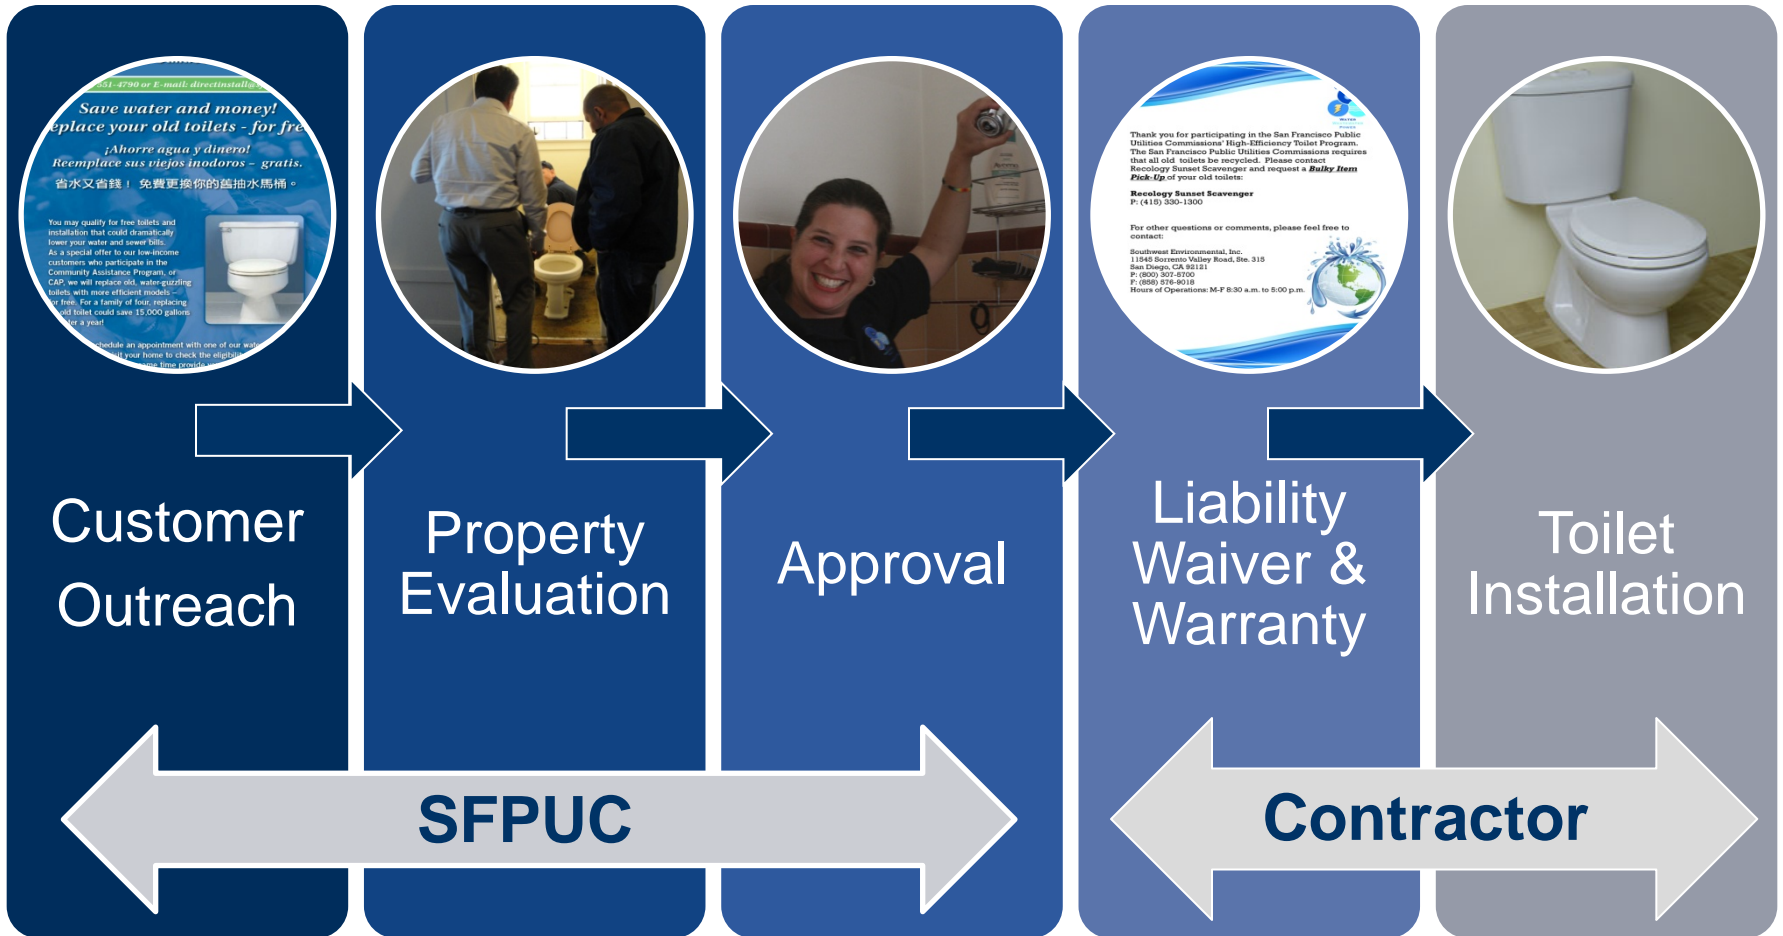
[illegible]551-4790 or E-mail: directinstall@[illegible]

Save water and money!
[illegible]eplace your old toilets - for fre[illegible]

¡Ahorre agua y dinero!
Reemplace sus viejos inodoros – gratis.

省水又省錢！ 免費更換你的舊抽水馬桶。

You may qualify for free toilets and installation that could dramatically lower your water and sewer bills. As a special offer to our low-income customers who participate in the Community Assistance Program, or CAP, we will replace old, water-guzzling toilets with more efficient models – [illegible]or free. For a family of four, replacing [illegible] old toilet could save 15,000 gallons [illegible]ter a year!

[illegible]chedule an appointment with one of our wate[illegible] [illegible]il your home to check the eligibili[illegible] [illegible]ame time provide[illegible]

Thank you for participating in the San Francisco Public Utilities Commissions' High-Efficiency Toilet Program. The San Francisco Public Utilities Commissions requires that all old toilets be recycled. Please contact Recology Sunset Scavenger and request a Bulky Item Pick-Up of your old toilets:

Recology Sunset Scavenger
P: (415) 330-1300

For other questions or comments, please feel free to contact:

Southwest Environmental, Inc.
11545 Sorrento Valley Road, Ste. 315
San Diego, CA 92121
P: (800) 307-8700
F: (858) 576-9018
Hours of Operations: M-F 8:30 a.m. to 5:00 p.m.

Customer Outreach

Property Evaluation

Approval

Liability Waiver & Warranty

Toilet Installation

SFPUC

Contractor